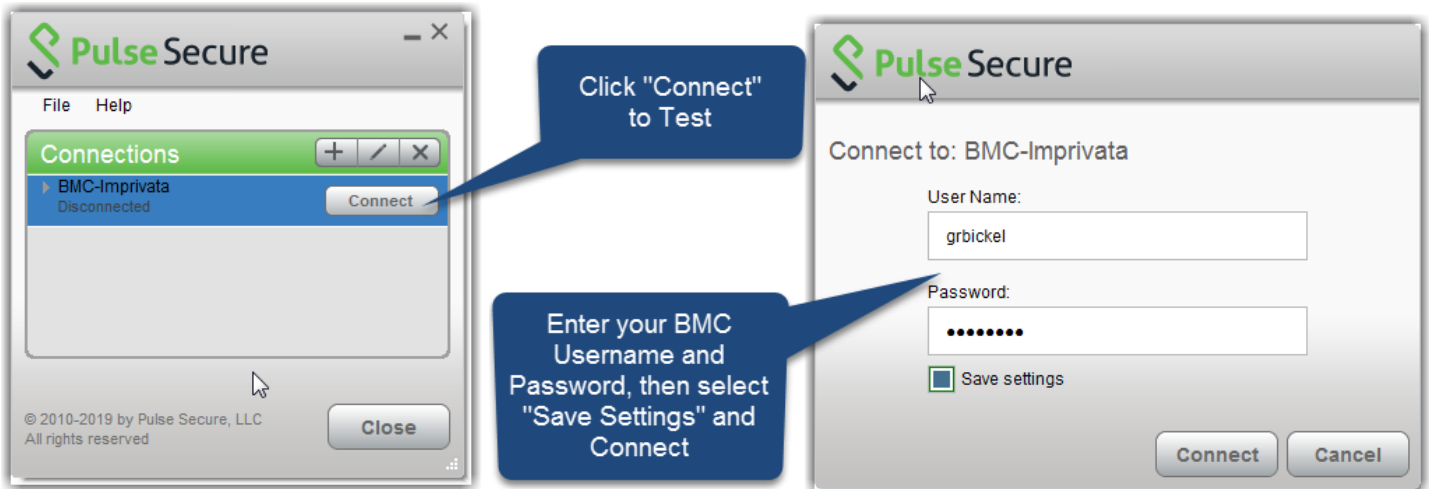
Pulse Secure

File Help

Connections

BMC-Imprivata
Disconnected

Connect

© 2010-2019 by Pulse Secure, LLC
All rights reserved

Close

Click "Connect" to Test

Enter your BMC Username and Password, then select "Save Settings" and Connect

Pulse Secure

Connect to: BMC-Imprivata

User Name:

grbickel

Password:

••••••••

Save settings

Connect

Cancel